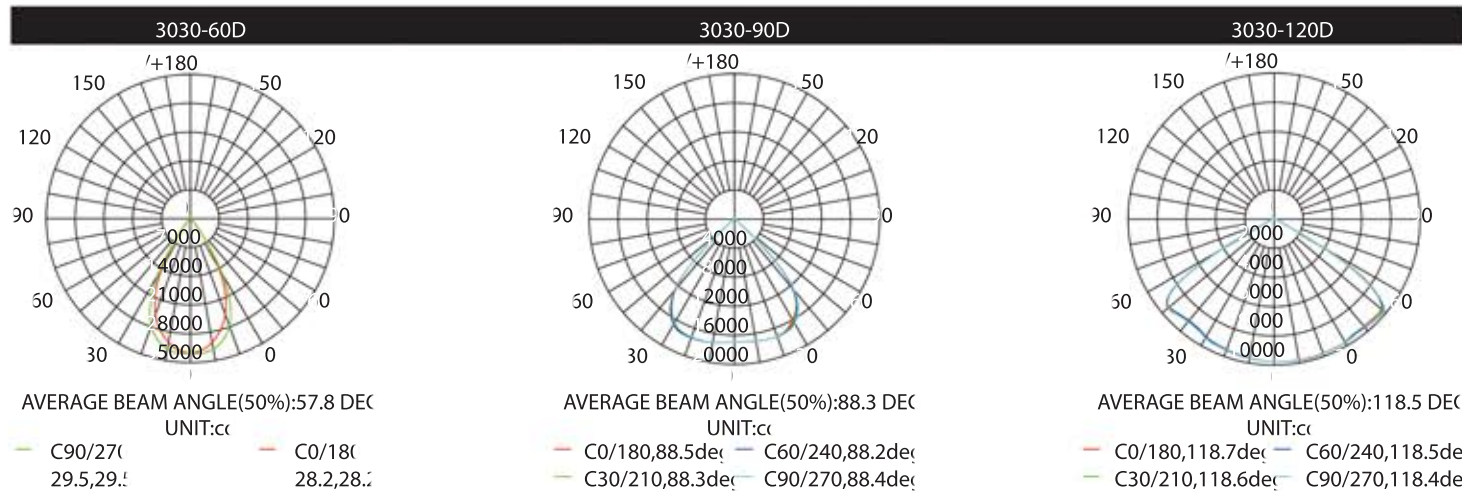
3030-60D

/+180
150
50
120
20
90
0
60
0
30
0
7000
4000
1000
8000
5000

AVERAGE BEAM ANGLE(50%):57.8 DEC
UNIT:cc
C90/27(
29.5,29.5
C0/18(
28.2,28.2

3030-90D

/+180
150
50
120
20
90
0
60
0
30
0
4000
8000
2000
6000
0000

AVERAGE BEAM ANGLE(50%):88.3 DEC
UNIT:cc
C0/180,88.5deg
C60/240,88.2deg
C30/210,88.3deg
C90/270,88.4deg

3030-120D

/+180
150
50
120
20
90
0
60
0
30
0
000
000
000
000
0000

AVERAGE BEAM ANGLE(50%):118.5 DEC
UNIT:cc
C0/180,118.7deg
C60/240,118.5de
C30/210,118.6deg
C90/270,118.4de